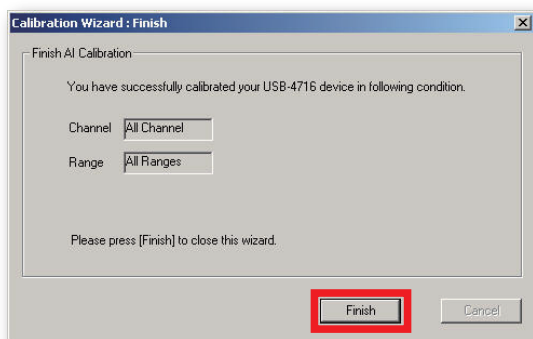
Calibration Wizard : Finish

Finish AI Calibration

You have successfully calibrated your USB-4716 device in following condition.

Channel All Channel

Range All Ranges

Please press [Finish] to close this wizard.

Finish

Cancel